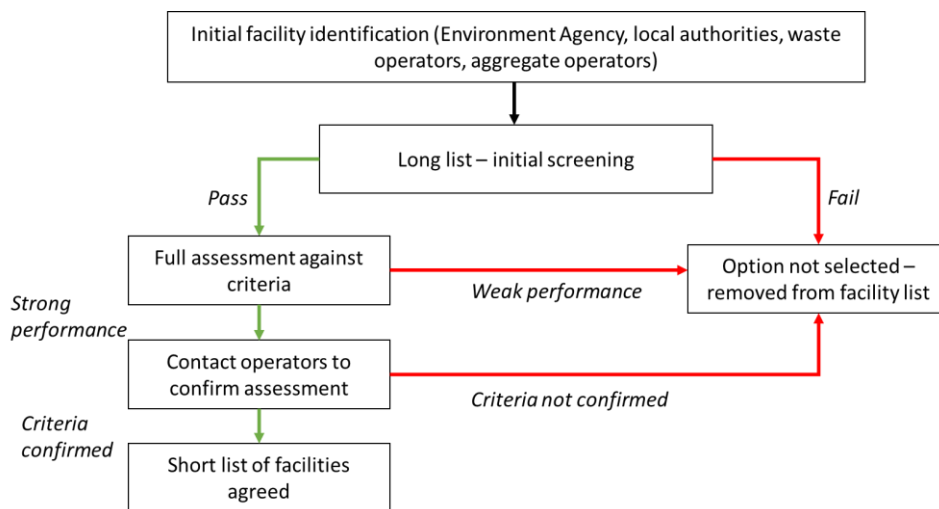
Initial facility identification (Environment Agency, local authorities, waste operators, aggregate operators)

Long list – initial screening

Pass

Fail

Full assessment against criteria

Option not selected – removed from facility list

Weak performance

Strong performance

Contact operators to confirm assessment

Criteria not confirmed

Criteria confirmed

Short list of facilities agreed